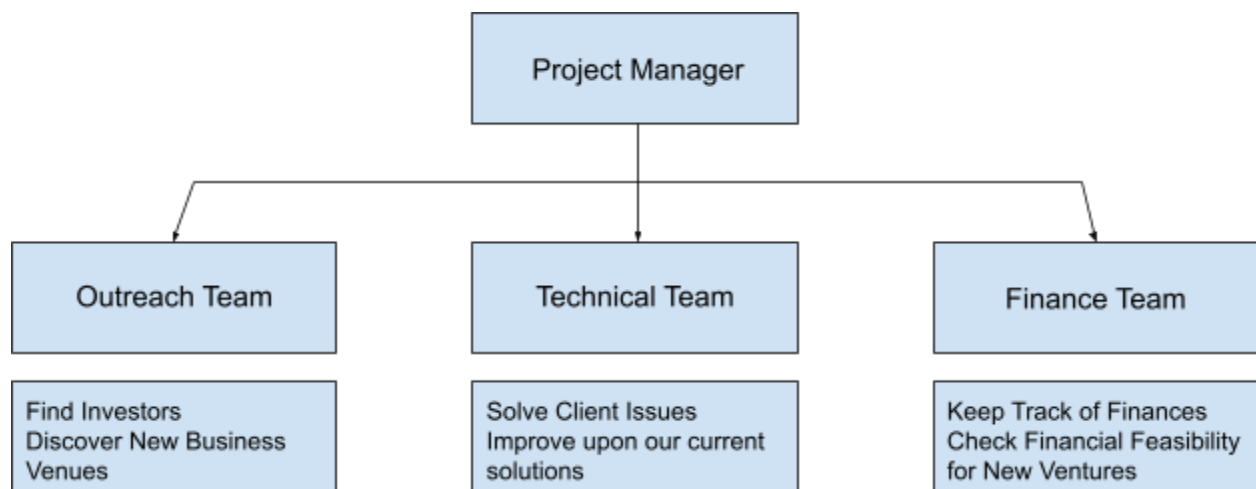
Project Manager

Outreach Team

Technical Team

Finance Team

Find Investors
Discover New Business Venues

Solve Client Issues
Improve upon our current solutions

Keep Track of Finances
Check Financial Feasibility for New Ventures